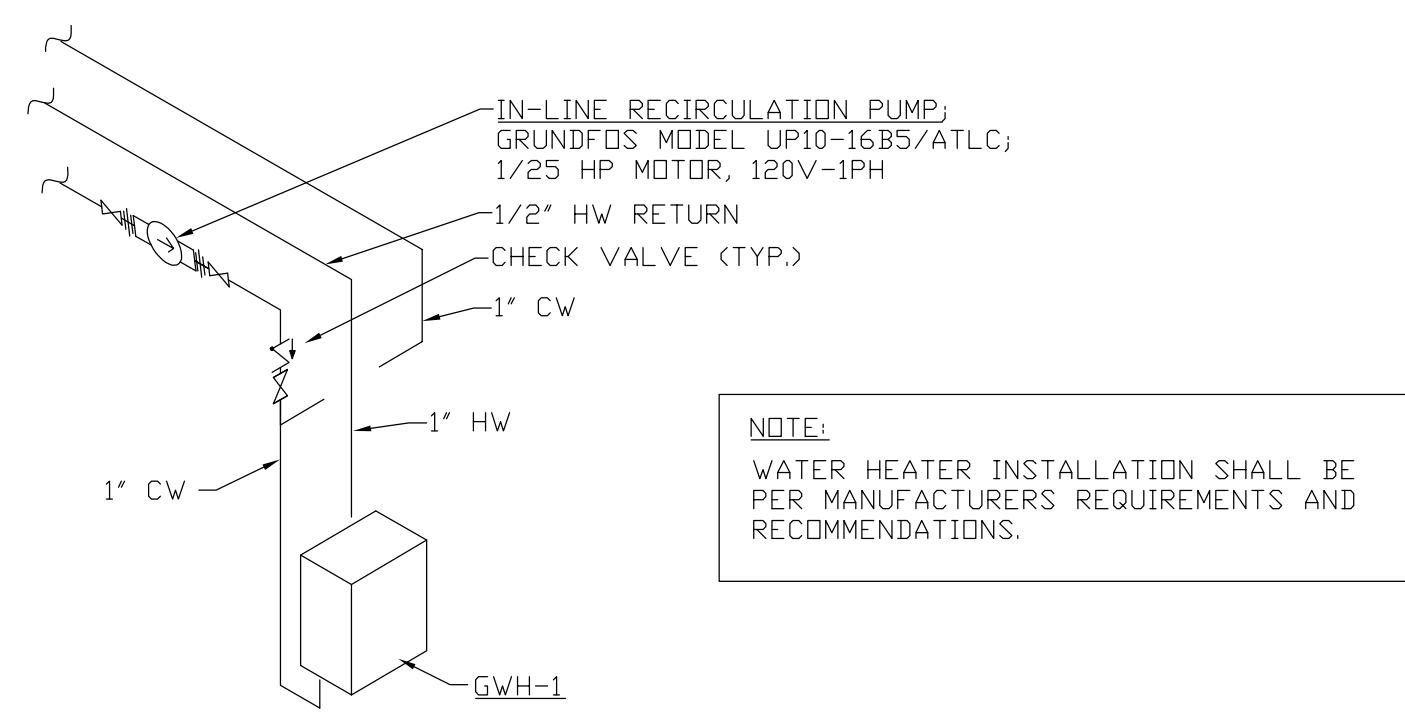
IN-LINE RECIRCULATION PUMP;
GRUNDFOS MODEL UP10-16B5/ATLC;
1/25 HP MOTOR, 120V-1PH

1/2" HW RETURN

CHECK VALVE (TYP.)

1" CW

1" HW

1" CW

NOTE:

WATER HEATER INSTALLATION SHALL BE PER MANUFACTURERS REQUIREMENTS AND RECOMMENDATIONS.

GWH-1